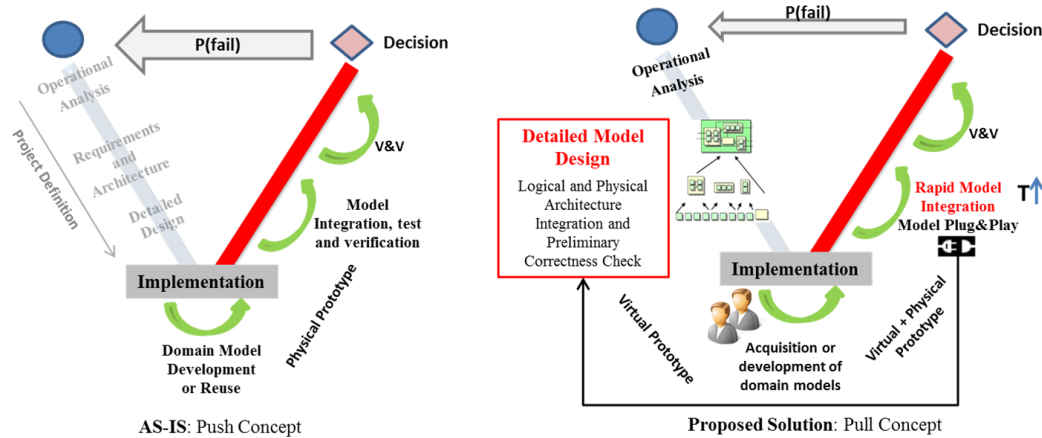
P(fail)

Decision

Operational Analysis

Requirements and Architecture

Detailed Design

Project Definition

V&V

Model Integration, test and verification

Implementation

Physical Prototype

Domain Model Development or Reuse

AS-IS: Push Concept

P(fail)

Decision

Operational Analysis

Detailed Model Design

Logical and Physical Architecture Integration and Preliminary Correctness Check

V&V

Rapid Model Integration

T↑

Model Plug&Play

Implementation

Virtual Prototype

Acquisition or development of domain models

Virtual + Physical Prototype

Proposed Solution: Pull Concept